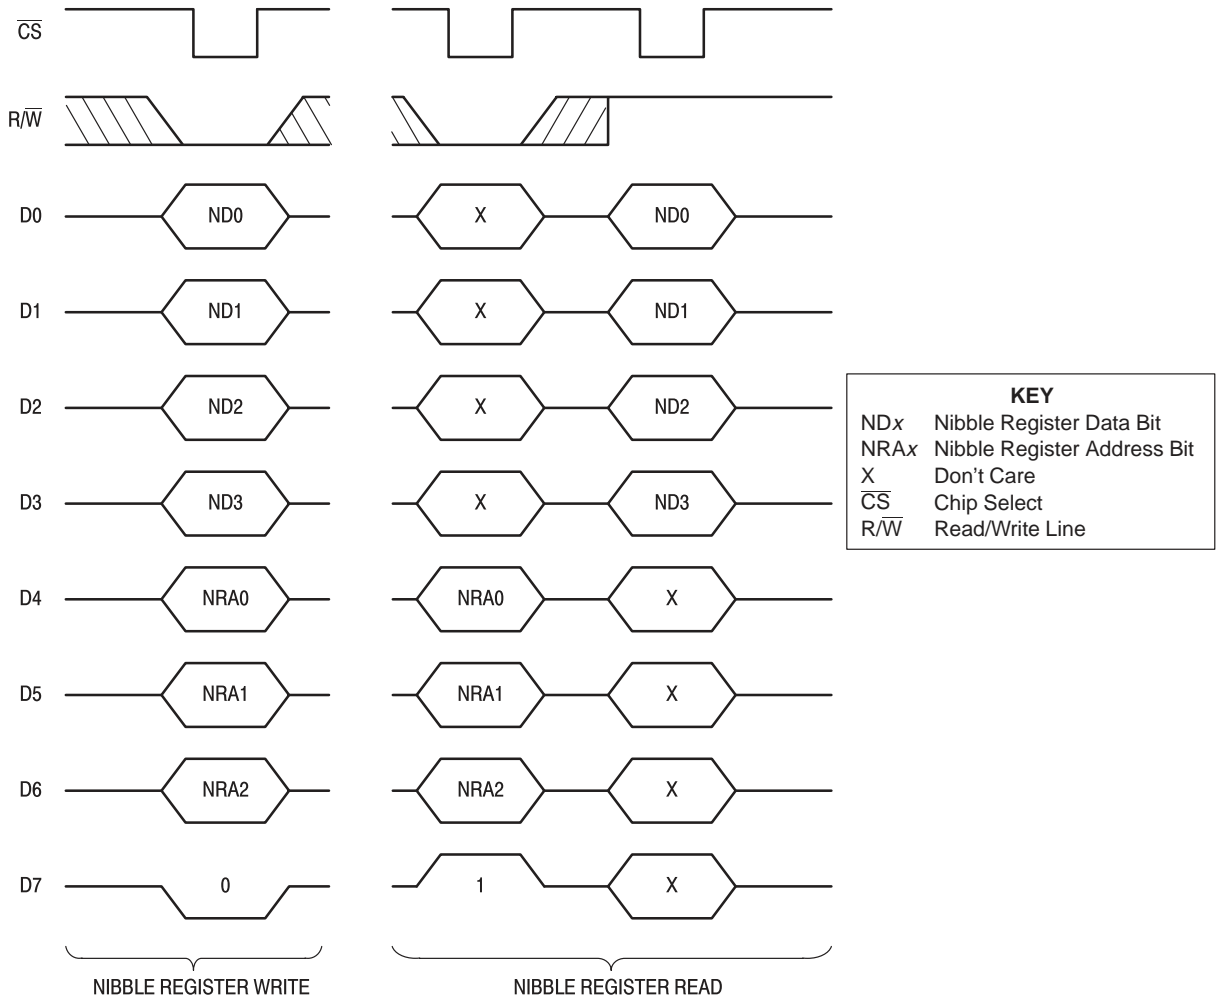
$\overline{CS}$

R/$\overline{W}$

D0 ND0 X ND0

D1 ND1 X ND1

D2 ND2 X ND2

D3 ND3 X ND3

D4 NRA0 NRA0 X

D5 NRA1 NRA1 X

D6 NRA2 NRA2 X

D7 0 1 X

NIBBLE REGISTER WRITE

NIBBLE REGISTER READ

| KEY | |
|---|---|
| ND*x* | Nibble Register Data Bit |
| NRA*x* | Nibble Register Address Bit |
| X | Don't Care |
| $\overline{CS}$ | Chip Select |
| R/$\overline{W}$ | Read/Write Line |